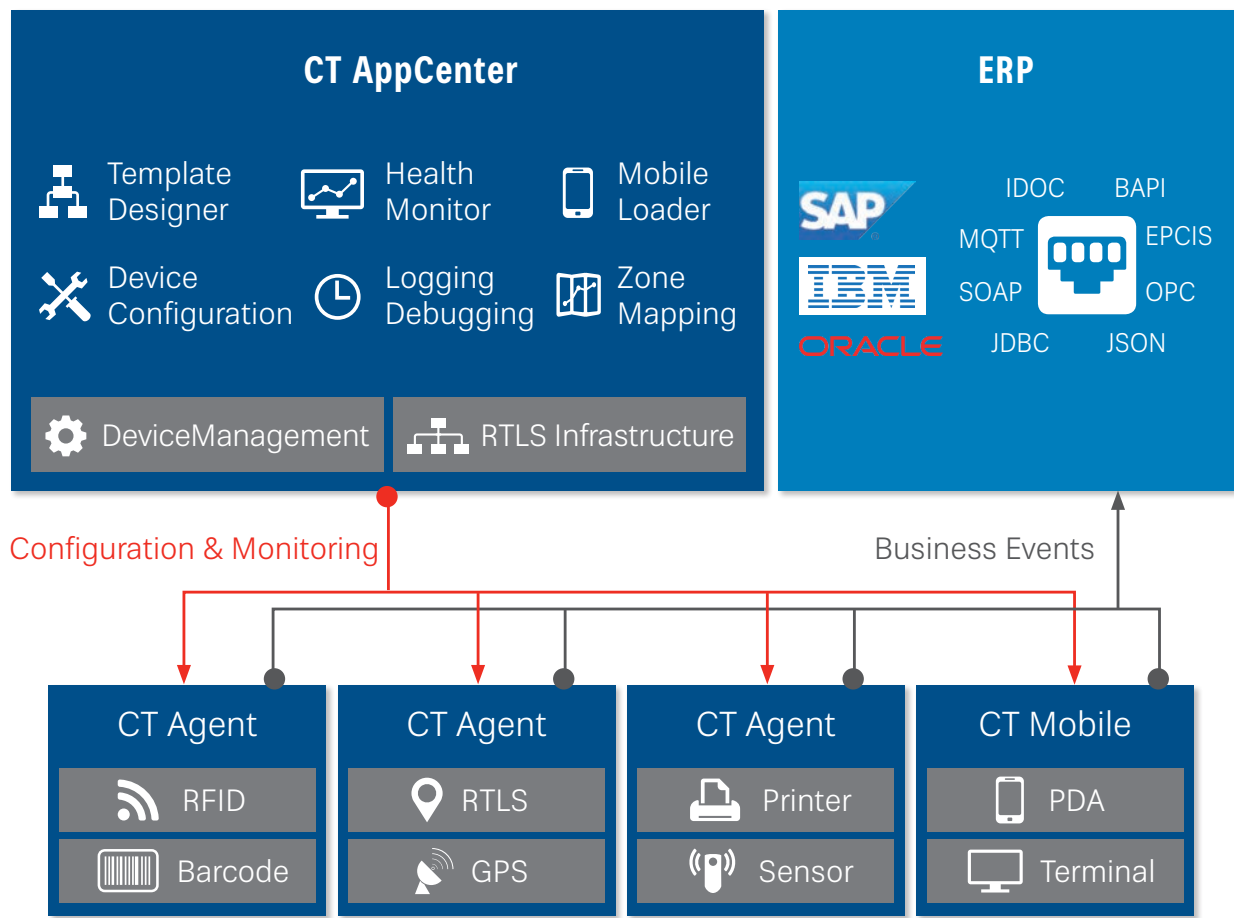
CT AppCenter

Template Designer

Health Monitor

Mobile Loader

Device Configuration

Logging Debugging

Zone Mapping

DeviceManagement

RTLS Infrastructure

ERP

SAP

IBM

ORACLE

IDOC

BAPI

MQTT

EPCIS

SOAP

OPC

JDBC

JSON

Configuration & Monitoring

Business Events

CT Agent

RFID

Barcode

CT Agent

RTLS

GPS

CT Agent

Printer

Sensor

CT Mobile

PDA

Terminal